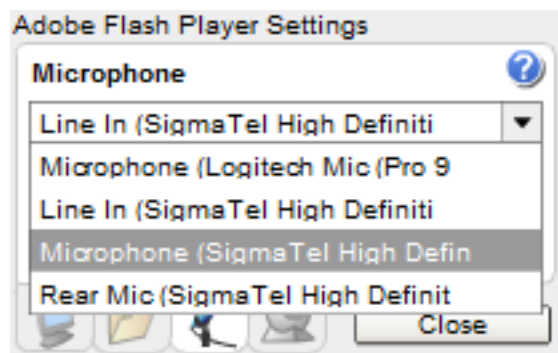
Adobe Flash Player Settings

Microphone

Line In (SigmaTel High Definiti

Microphone (Logitech Mic (Pro 9

Line In (SigmaTel High Definiti

Microphone (SigmaTel High Defin

Rear Mic (SigmaTel High Definit

Close